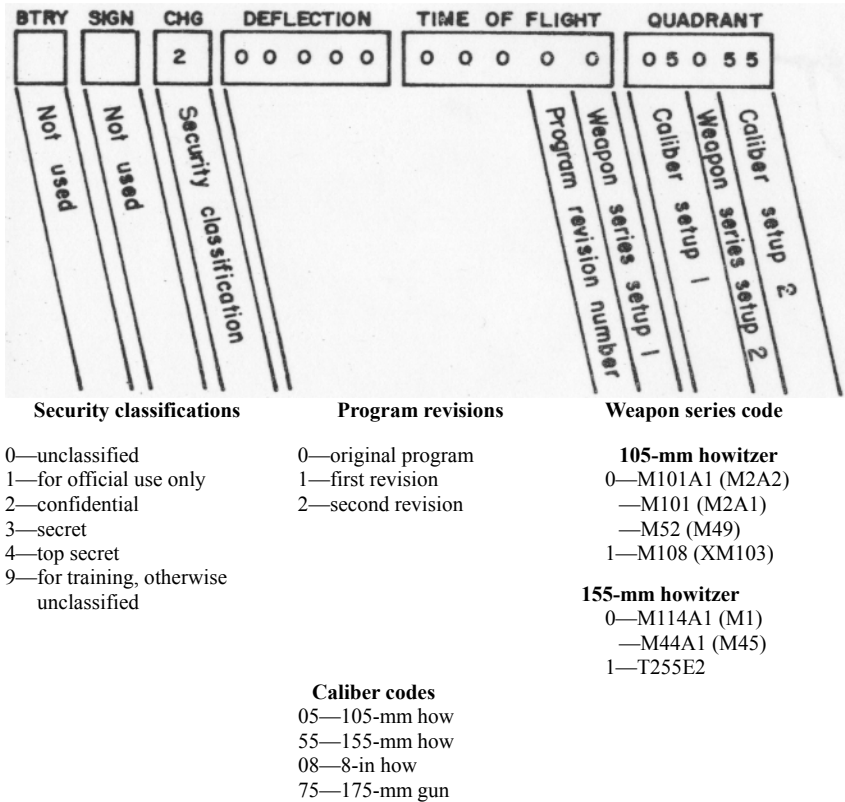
| BTRY | SIGN | CHG | DEFLECTION | TIME OF FLIGHT | QUADRANT |
|---|---|---|---|---|---|
| | | 2 | 0 0 0 0 0 | 0 0 0 0 0 | 0 5 0 5 5 |

Not used

Not used

Security classification

Program revision number

Weapon series setup 1

Caliber setup 1

Weapon series setup 2

Caliber setup 2

**Security classifications**

0—unclassified
1—for official use only
2—confidential
3—secret
4—top secret
9—for training, otherwise unclassified

**Program revisions**

0—original program
1—first revision
2—second revision

**Weapon series code**

**105-mm howitzer**
0—M101A1 (M2A2)
—M101 (M2A1)
—M52 (M49)
1—M108 (XM103)

**155-mm howitzer**
0—M114A1 (M1)
—M44A1 (M45)
1—T255E2

**Caliber codes**
05—105-mm how
55—155-mm how
08—8-in how
75—175-mm gun